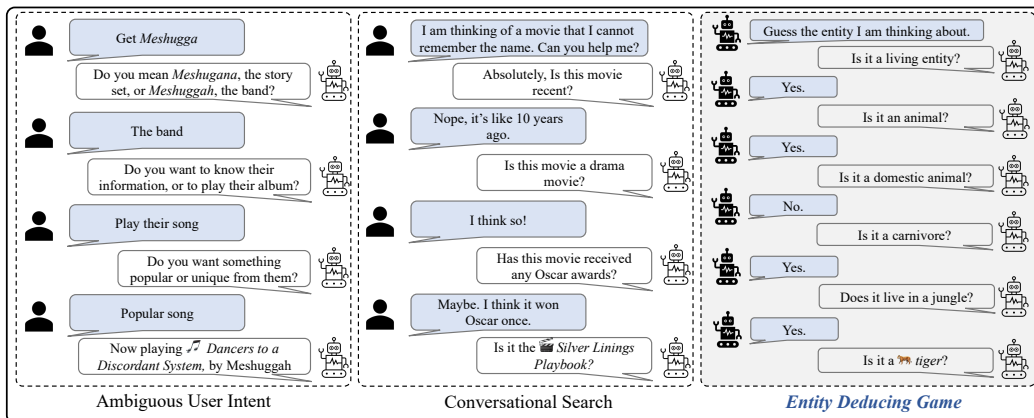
Get *Meshugga*

Do you mean *Meshugana*, the story set, or *Meshuggah*, the band?

The band

Do you want to know their information, or to play their album?

Play their song

Do you want something popular or unique from them?

Popular song

Now playing ♫ *Dancers to a Discordant System,* by Meshuggah

Ambiguous User Intent

I am thinking of a movie that I cannot remember the name. Can you help me?

Absolutely, Is this movie recent?

Nope, it's like 10 years ago.

Is this movie a drama movie?

I think so!

Has this movie received any Oscar awards?

Maybe. I think it won Oscar once.

Is it the 🎬 *Silver Linings Playbook?*

Conversational Search

Guess the entity I am thinking about.

Is it a living entity?

Yes.

Is it an animal?

Yes.

Is it a domestic animal?

No.

Is it a carnivore?

Yes.

Does it live in a jungle?

Yes.

Is it a 🐅 *tiger*?

*Entity Deducing Game*